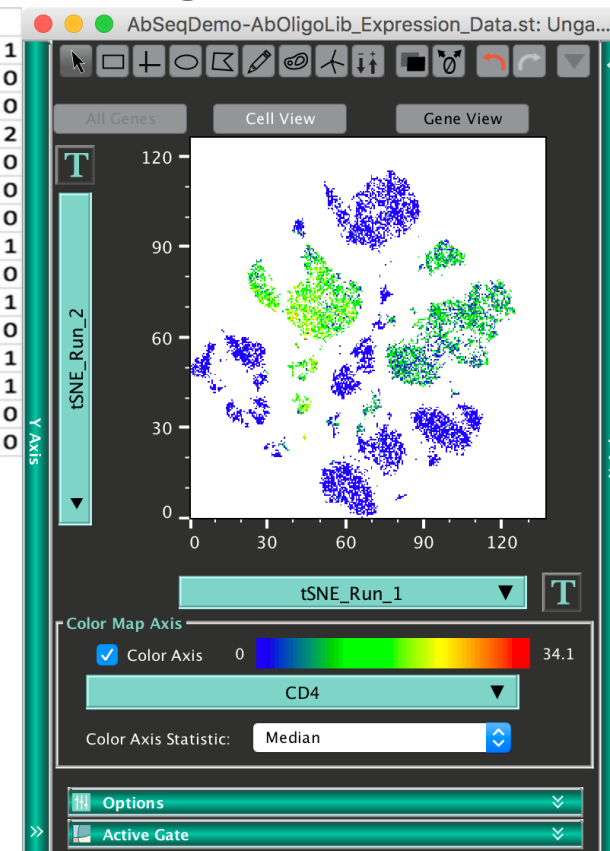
AbSeqDemo-AbOligoLib_Expression_Data.st: Unga

1
0
0
2
0
0
0
1
0
1
0
1
1
0
0

All Genes
Cell View
Gene View

T

tSNE_Run_2

120
90
60
30
0

0
30
60
90
120

tSNE_Run_1

T

Y Axis

Color Map Axis
Color Axis 0 34.1
CD4
Color Axis Statistic: Median

Options
Active Gate